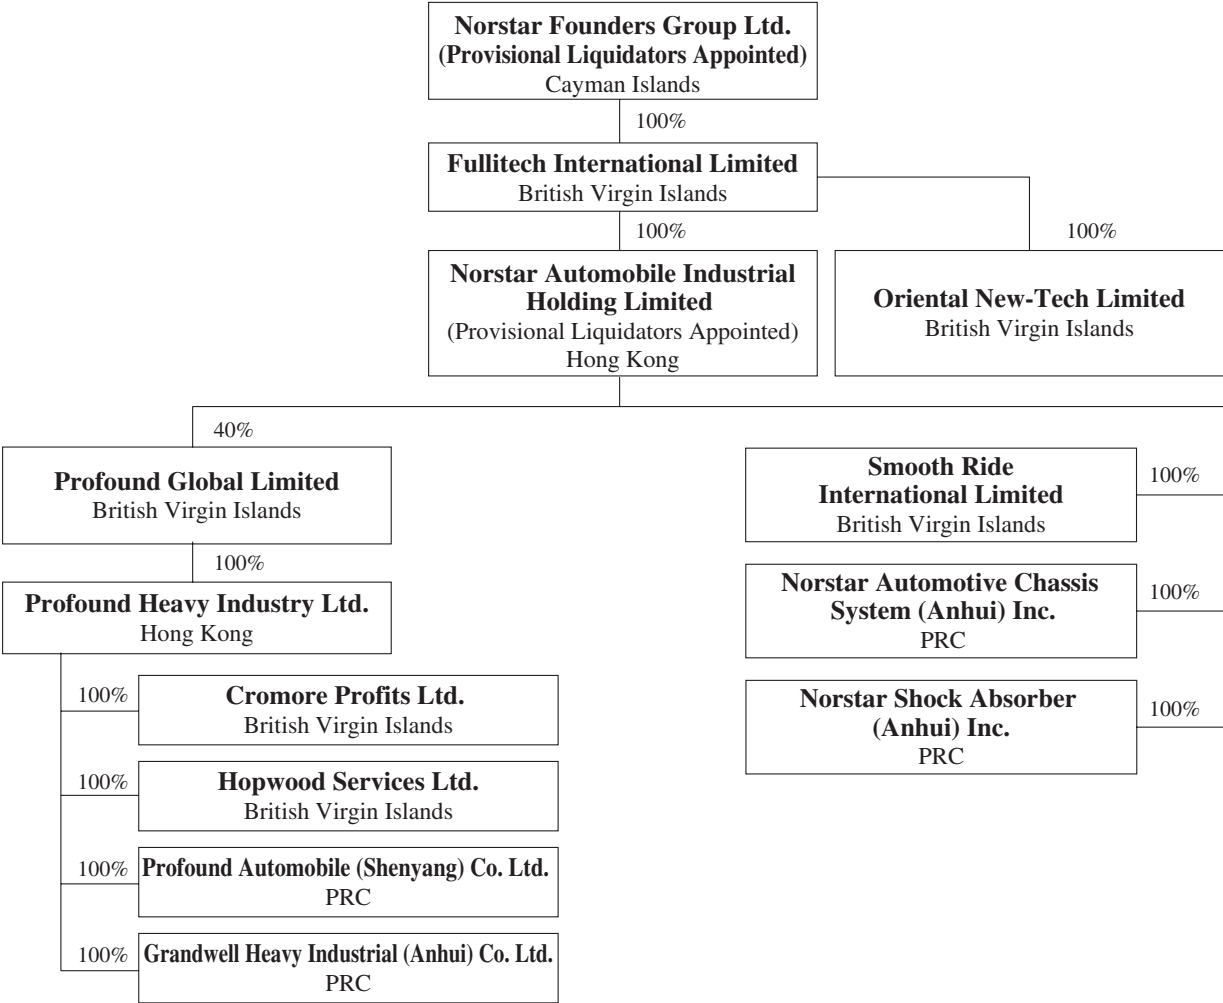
**Norstar Founders Group Ltd.**
**(Provisional Liquidators Appointed)**
Cayman Islands

100%

**Fullitech International Limited**
British Virgin Islands

100%

100%

**Norstar Automobile Industrial Holding Limited**
(Provisional Liquidators Appointed)
Hong Kong

**Oriental New-Tech Limited**
British Virgin Islands

40%

**Profound Global Limited**
British Virgin Islands

100%

**Profound Heavy Industry Ltd.**
Hong Kong

100%
**Cromore Profits Ltd.**
British Virgin Islands

100%
**Hopwood Services Ltd.**
British Virgin Islands

100%
**Profound Automobile (Shenyang) Co. Ltd.**
PRC

100%
**Grandwell Heavy Industrial (Anhui) Co. Ltd.**
PRC

**Smooth Ride International Limited**
British Virgin Islands
100%

**Norstar Automotive Chassis System (Anhui) Inc.**
PRC
100%

**Norstar Shock Absorber (Anhui) Inc.**
PRC
100%